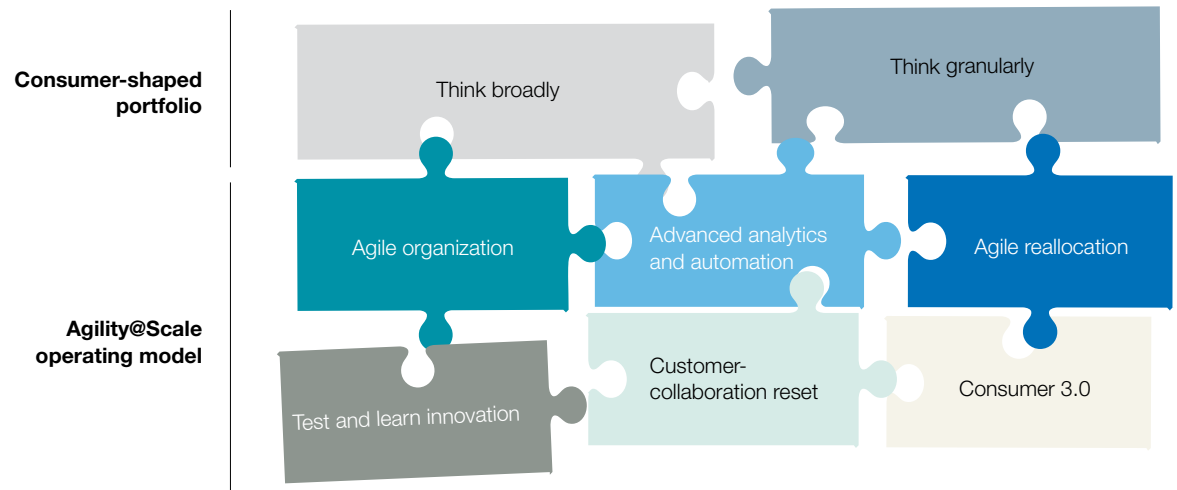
Consumer-shaped portfolio

Think broadly

Think granularly

Agility@Scale operating model

Agile organization

Advanced analytics and automation

Agile reallocation

Test and learn innovation

Customer-collaboration reset

Consumer 3.0